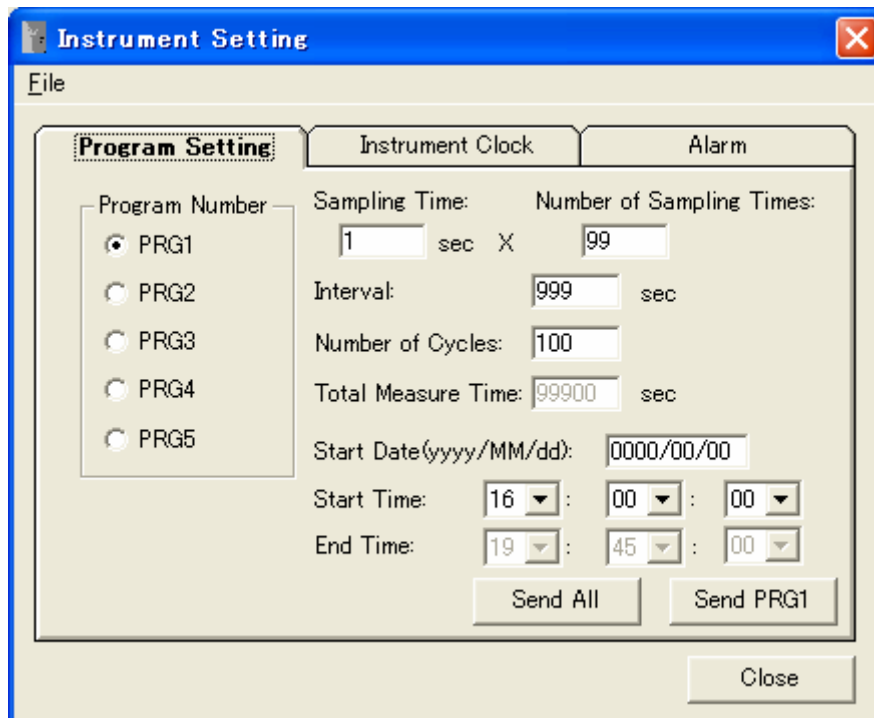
Instrument Setting

File

Program Setting | Instrument Clock | Alarm

Program Number
PRG1
PRG2
PRG3
PRG4
PRG5

Sampling Time: 1 sec X Number of Sampling Times: 99

Interval: 999 sec

Number of Cycles: 100

Total Measure Time: 99900 sec

Start Date(yyyy/MM/dd): 0000/00/00

Start Time: 16 : 00 : 00

End Time: 19 : 45 : 00

Send All

Send PRG1

Close